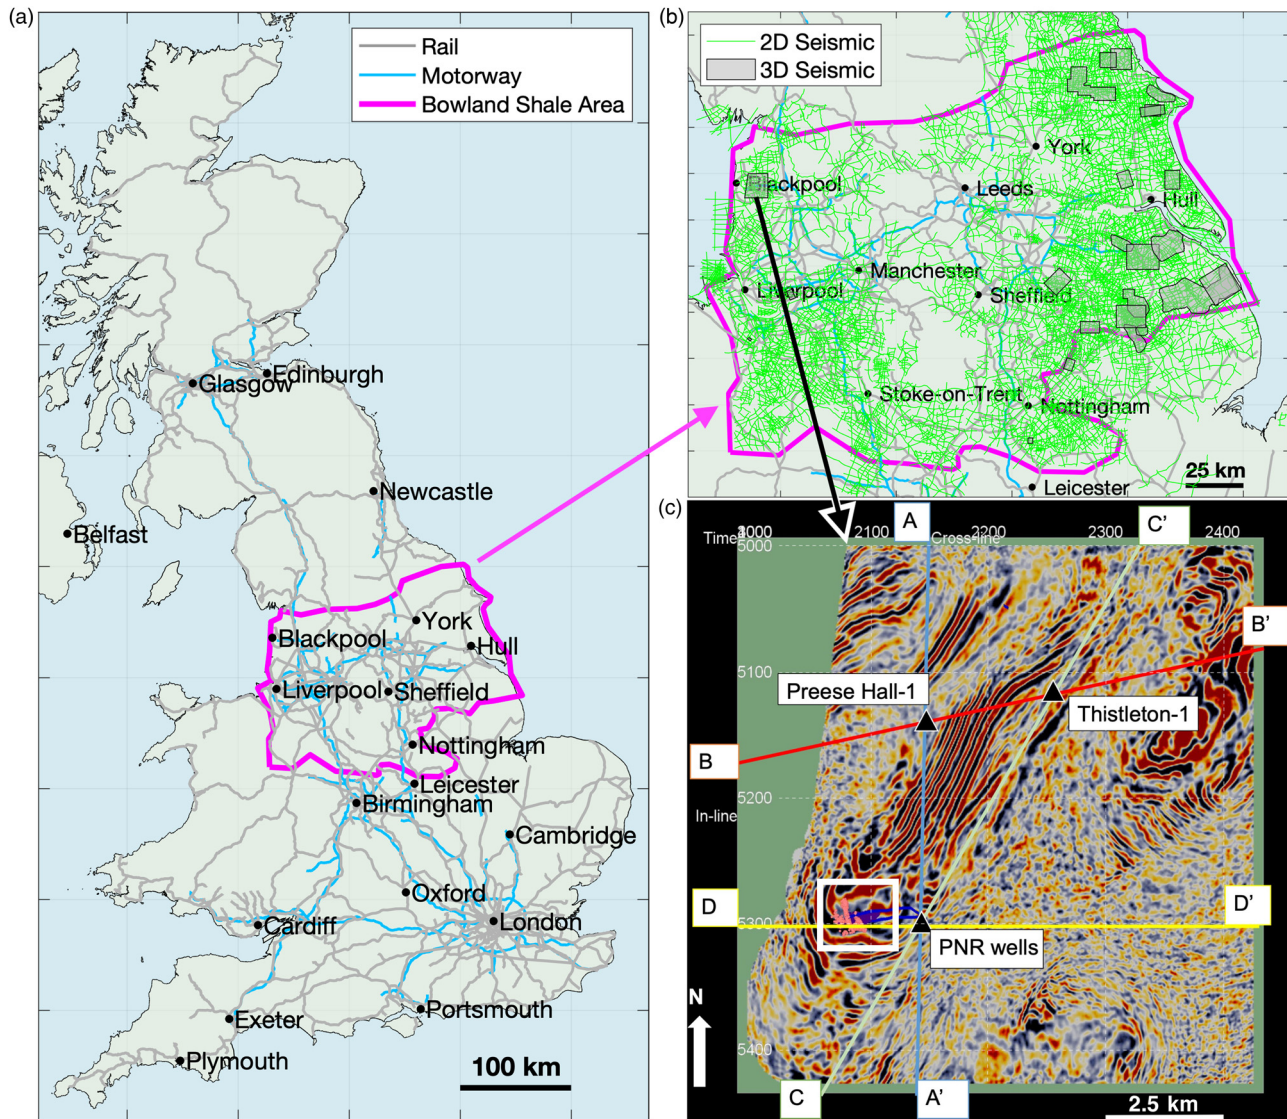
(a)

Rail
Motorway
Bowland Shale Area

Edinburgh
Glasgow
Newcastle
Belfast
Blackpool
York
Hull
Liverpool
Sheffield
Nottingham
Leicester
Birmingham
Cambridge
Oxford
London
Cardiff
Exeter
Portsmouth
Plymouth
100 km

(b)

2D Seismic
3D Seismic
York
Blackpool
Leeds
Hull
Manchester
Liverpool
Sheffield
Stoke-on-Trent
Nottingham
Leicester
25 km

(c)

Time
2000
2100
2200
2300
2400
5000
Cross-line
A
C'
B'
5100
Preese Hall-1
Thistleton-1
B
5200
In-line
D
D'
5300
PNR wells
N
5400
C
A'
2.5 km